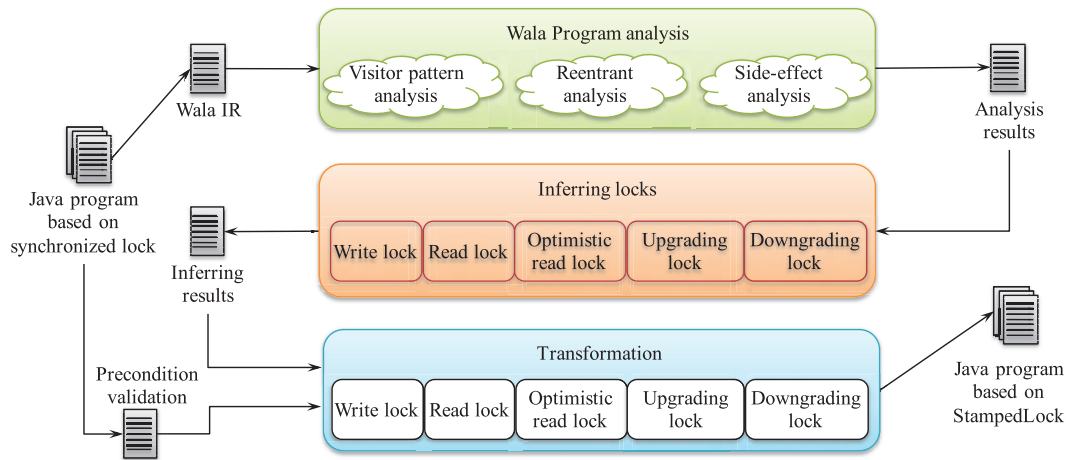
Wala Program analysis

Visitor pattern analysis

Reentrant analysis

Side-effect analysis

Wala IR

Analysis results

Java program based on synchronized lock

Inferring locks

Write lock

Read lock

Optimistic read lock

Upgrading lock

Downgrading lock

Inferring results

Transformation

Precondition validation

Write lock

Read lock

Optimistic read lock

Upgrading lock

Downgrading lock

Java program based on StampedLock